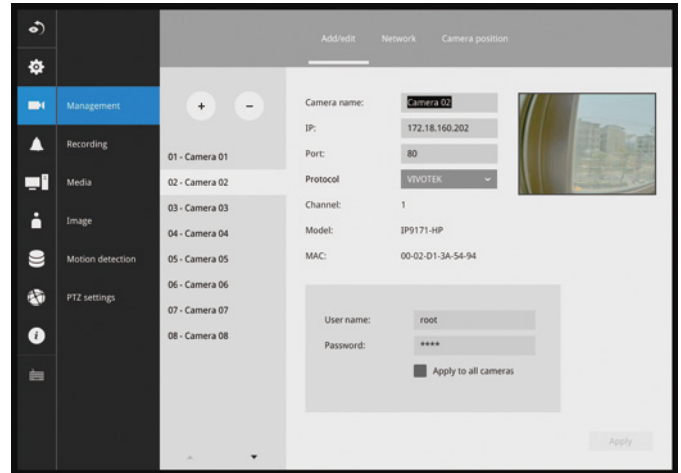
Add/edit Network Camera position

Management
Recording
Media
Image
Motion detection
PTZ settings

+ −

01 - Camera 01
02 - Camera 02
03 - Camera 03
04 - Camera 04
05 - Camera 05
06 - Camera 06
07 - Camera 07
08 - Camera 08

Camera name: Camera 02
IP: 172.18.160.202
Port: 80
Protocol VIVOTEK
Channel: 1
Model: IP9171-HP
MAC: 00-02-D1-3A-54-94

User name: root
Password: ****
Apply to all cameras

Apply